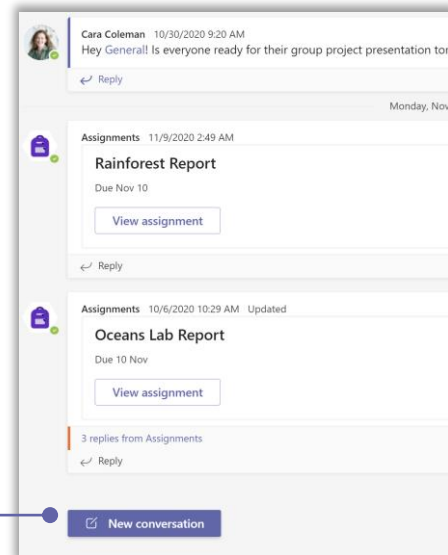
Cara Coleman 10/30/2020 9:20 AM
Hey General! Is everyone ready for their group project presentation tor

Reply

Monday, Nov

Assignments 11/9/2020 2:49 AM

Rainforest Report

Due Nov 10

View assignment

Reply

Assignments 10/6/2020 10:29 AM Updated

Oceans Lab Report

Due 10 Nov

View assignment

3 replies from Assignments

Reply

New conversation